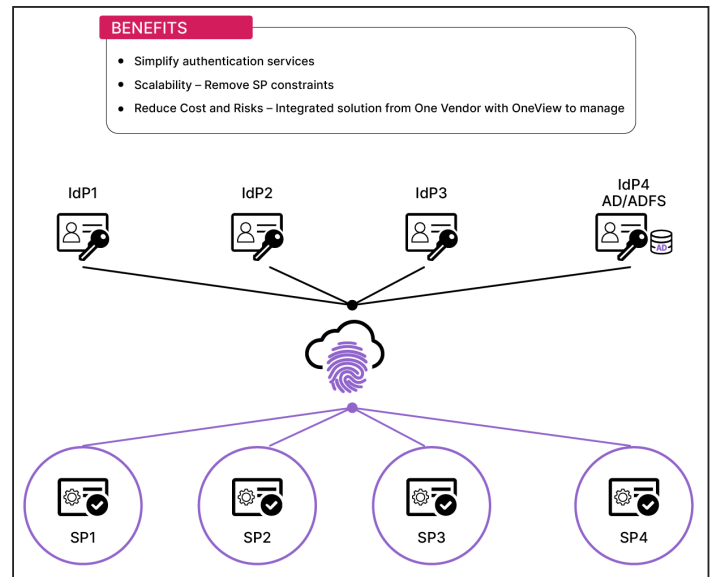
BENEFITS

- Simplify authentication services
- Scalability – Remove SP constraints
- Reduce Cost and Risks – Integrated solution from One Vendor with OneView to manage

IdP1

IdP2

IdP3

IdP4
AD/ADFS

AD

SP1

SP2

SP3

SP4